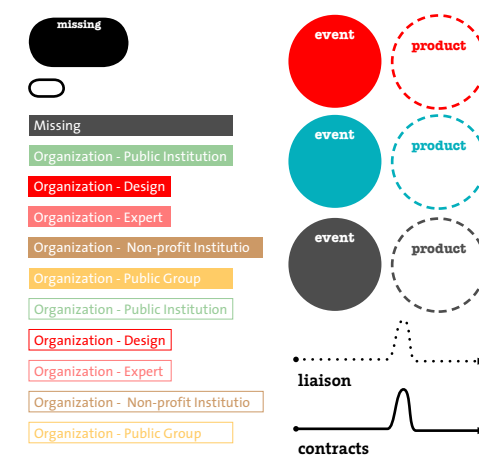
missing

Missing

Organization - Public Institution

Organization - Design

Organization - Expert

Organization - Non-profit Institutio

Organization - Public Group

Organization - Public Institution

Organization - Design

Organization - Expert

Organization - Non-profit Institutio

Organization - Public Group

event

product

event

product

event

product

liaison

contracts